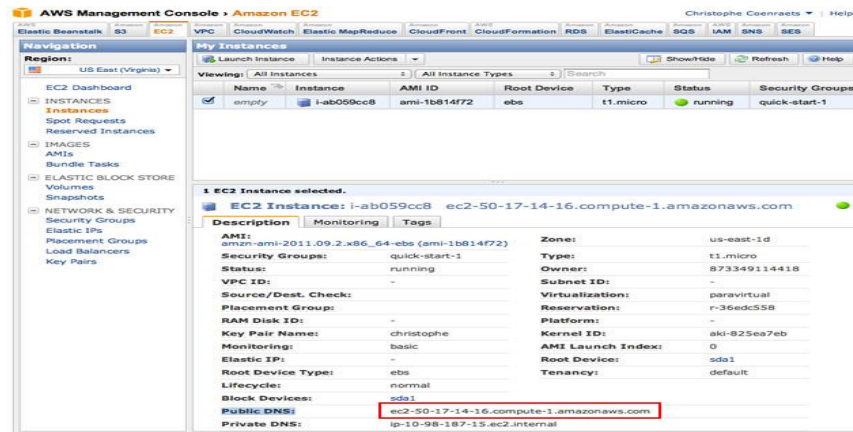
AWS Management Console › Amazon EC2

Christophe Coenraets ▾ | Help

AWS Elastic Beanstalk | Amazon S3 | Amazon EC2 | Amazon VPC | Amazon CloudWatch | Amazon Elastic MapReduce | Amazon CloudFront | AWS CloudFormation | Amazon RDS | Amazon ElastiCache | Amazon SQS | AWS IAM | Amazon SNS | Amazon SES

Navigation

Region:
US East (Virginia) ▾

EC2 Dashboard

INSTANCES
Instances
Spot Requests
Reserved Instances

IMAGES
AMIs
Bundle Tasks

ELASTIC BLOCK STORE
Volumes
Snapshots

NETWORK & SECURITY
Security Groups
Elastic IPs
Placement Groups
Load Balancers
Key Pairs

My Instances

Launch Instance | Instance Actions ▾ | Show/Hide | Refresh | Help

Viewing: All Instances | All Instance Types | Search

| | Name | Instance | AMI ID | Root Device | Type | Status | Security Groups |
|---|---|---|---|---|---|---|---|
| ☑ | empty | i-ab059cc8 | ami-1b814f72 | ebs | t1.micro | running | quick-start-1 |

1 EC2 Instance selected.

EC2 Instance: i-ab059cc8 ec2-50-17-14-16.compute-1.amazonaws.com

Description | Monitoring | Tags

| | | | |
|---|---|---|---|
| AMI: amzn-ami-2011.09.2.x86_64-ebs (ami-1b814f72) | | Zone: | us-east-1d |
| Security Groups: | quick-start-1 | Type: | t1.micro |
| Status: | running | Owner: | 873349114418 |
| VPC ID: | - | Subnet ID: | - |
| Source/Dest. Check: | | Virtualization: | paravirtual |
| Placement Group: | | Reservation: | r-36edc558 |
| RAM Disk ID: | - | Platform: | - |
| Key Pair Name: | christophe | Kernel ID: | aki-825ea7eb |
| Monitoring: | basic | AMI Launch Index: | 0 |
| Elastic IP: | - | Root Device: | sda1 |
| Root Device Type: | ebs | Tenancy: | default |
| Lifecycle: | normal | | |
| Block Devices: | sda1 | | |
| Public DNS: | ec2-50-17-14-16.compute-1.amazonaws.com | | |
| Private DNS: | ip-10-98-187-15.ec2.internal | | |